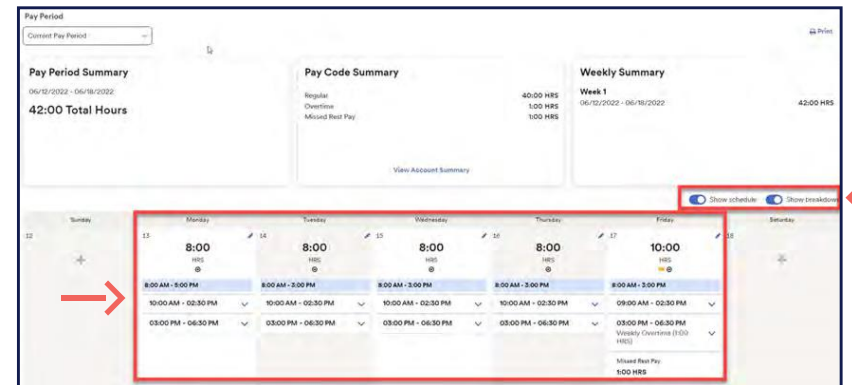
Pay Period

Current Pay Period

Print

Pay Period Summary

06/12/2022 - 06/18/2022

42:00 Total Hours

Pay Code Summary

| | |
|---|---|
| Regular | 40:00 HRS |
| Overtime | 1:00 HRS |
| Missed Rest Pay | 1:00 HRS |

View Account Summary

Weekly Summary

Week 1

06/12/2022 - 06/18/2022 42:00 HRS

Show schedule Show breakdown

| Sunday | Monday | Tuesday | Wednesday | Thursday | Friday | Saturday |
|---|---|---|---|---|---|---|
| 12 | 13 | 14 | 15 | 16 | 17 | 18 |
| | 8:00 HRS | 8:00 HRS | 8:00 HRS | 8:00 HRS | 10:00 HRS | |
| | 8:00 AM - 5:00 PM | 8:00 AM - 3:00 PM | 8:00 AM - 3:00 PM | 8:00 AM - 3:00 PM | 8:00 AM - 3:00 PM | |
| | 10:00 AM - 02:30 PM | 10:00 AM - 02:30 PM | 10:00 AM - 02:30 PM | 10:00 AM - 02:30 PM | 09:00 AM - 02:30 PM | |
| | 03:00 PM - 06:30 PM | 03:00 PM - 06:30 PM | 03:00 PM - 06:30 PM | 03:00 PM - 06:30 PM | 03:00 PM - 06:30 PM Weekly Overtime (1:00 HRS) | |
| | | | | | Missed Rest Pay 1:00 HRS | |